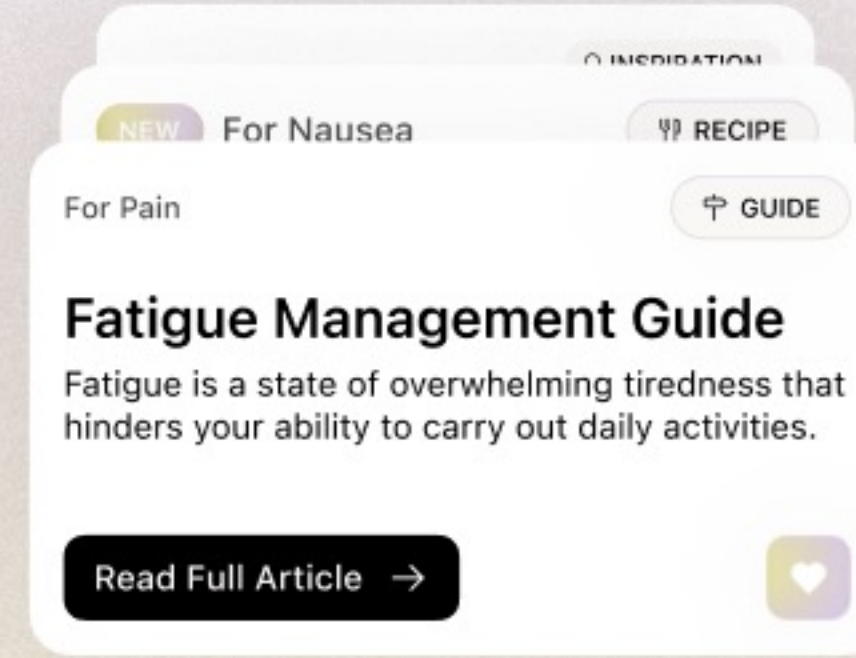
INSPIRATION

NEW For Nausea

RECIPE

For Pain

GUIDE

Fatigue Management Guide

Fatigue is a state of overwhelming tiredness that hinders your ability to carry out daily activities.

Read Full Article →